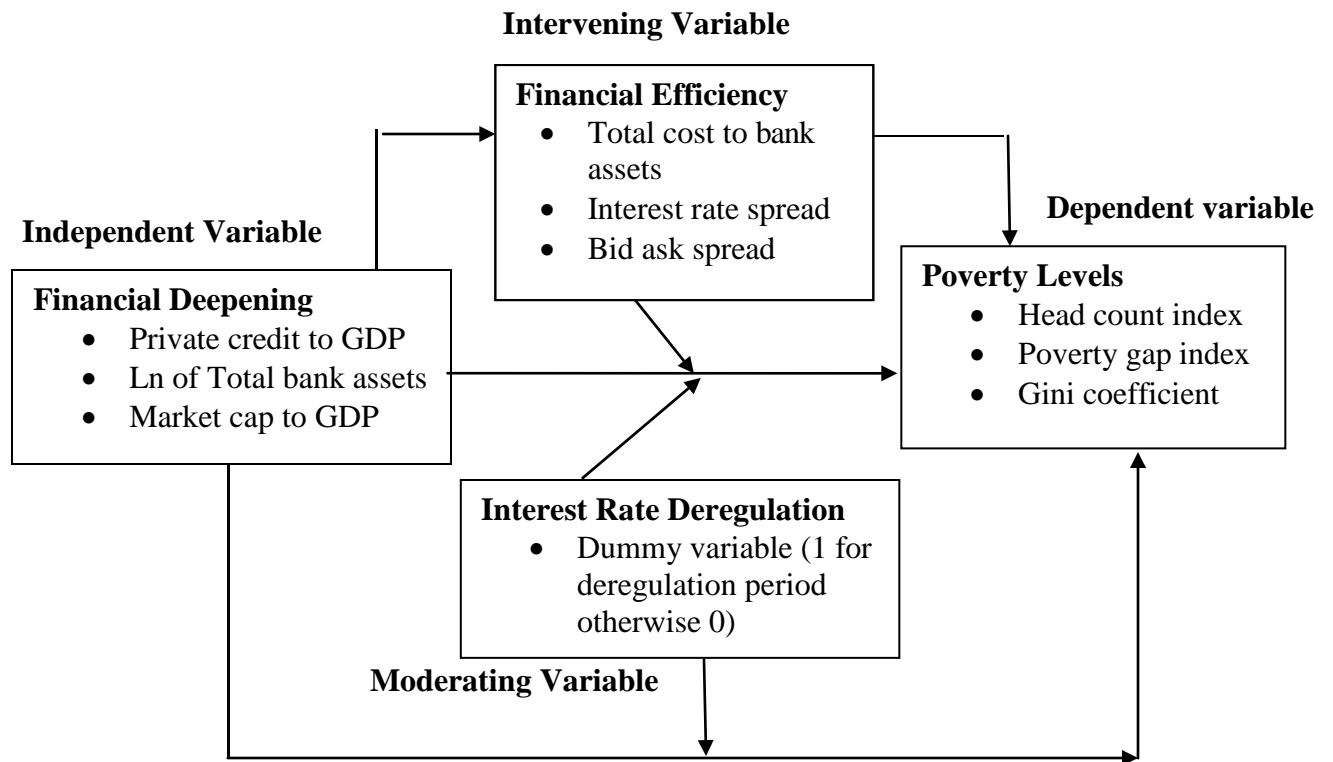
Intervening Variable

Financial Efficiency
- Total cost to bank assets
- Interest rate spread
- Bid ask spread

Independent Variable

Financial Deepening
- Private credit to GDP
- Ln of Total bank assets
- Market cap to GDP

Dependent variable

Poverty Levels
- Head count index
- Poverty gap index
- Gini coefficient

Interest Rate Deregulation
- Dummy variable (1 for deregulation period otherwise 0)

Moderating Variable